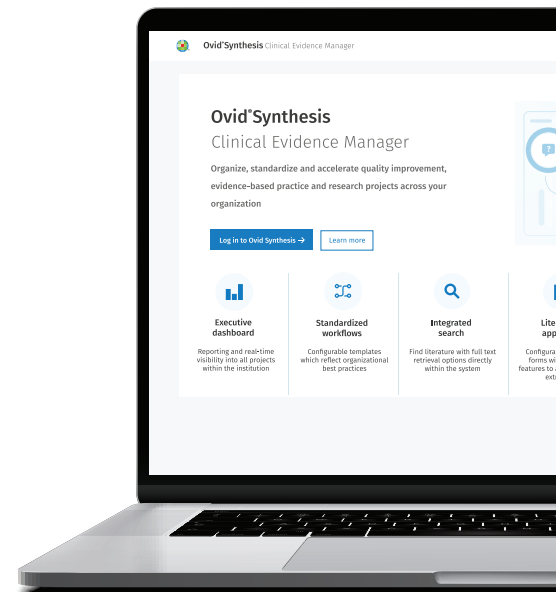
Ovid®Synthesis Clinical Evidence Manager

Ovid®Synthesis
Clinical Evidence Manager

Organize, standardize and accelerate quality improvement, evidence-based practice and research projects across your organization

Log in to Ovid Synthesis →

Learn more

Executive dashboard
Reporting and real-time visibility into all projects within the institution

Standardized workflows
Configurable templates which reflect organizational best practices

Integrated search
Find literature with full text retrieval options directly within the system

Lite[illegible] app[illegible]
Configura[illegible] forms wi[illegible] features to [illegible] ext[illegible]